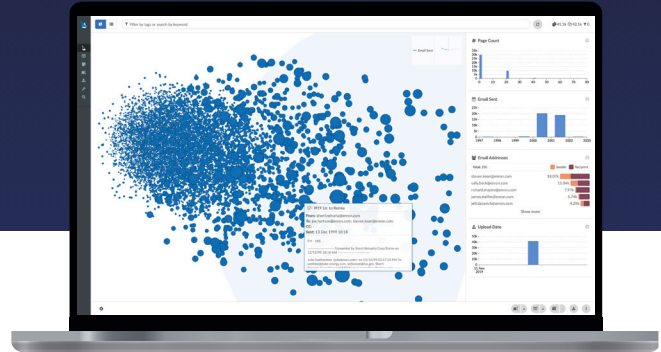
Filter by tags or search by keyword

Page Count

Email Sent

1997 1998 1999 2000 2001 2002 2003

Email Addresses

Sender Recipient

steven.kean@enron.com

sally.beck@enron.com

richard.shapiro@enron.com

jeff.dasovich@enron.com

Show more

Upload Date

FYI: Lit. to Review

From: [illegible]

To: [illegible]

CC:

Sent: 13 Jun 1999 10:18

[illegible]